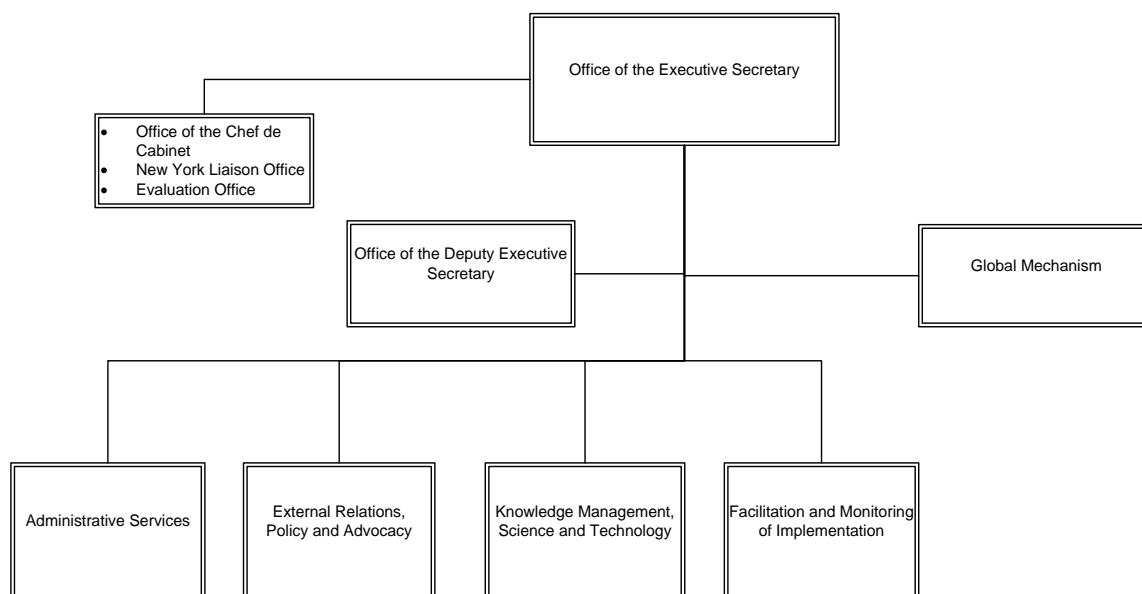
Office of the Executive Secretary

- Office of the Chef de Cabinet
- New York Liaison Office
- Evaluation Office

Office of the Deputy Executive Secretary

Global Mechanism

Administrative Services

External Relations, Policy and Advocacy

Knowledge Management, Science and Technology

Facilitation and Monitoring of Implementation